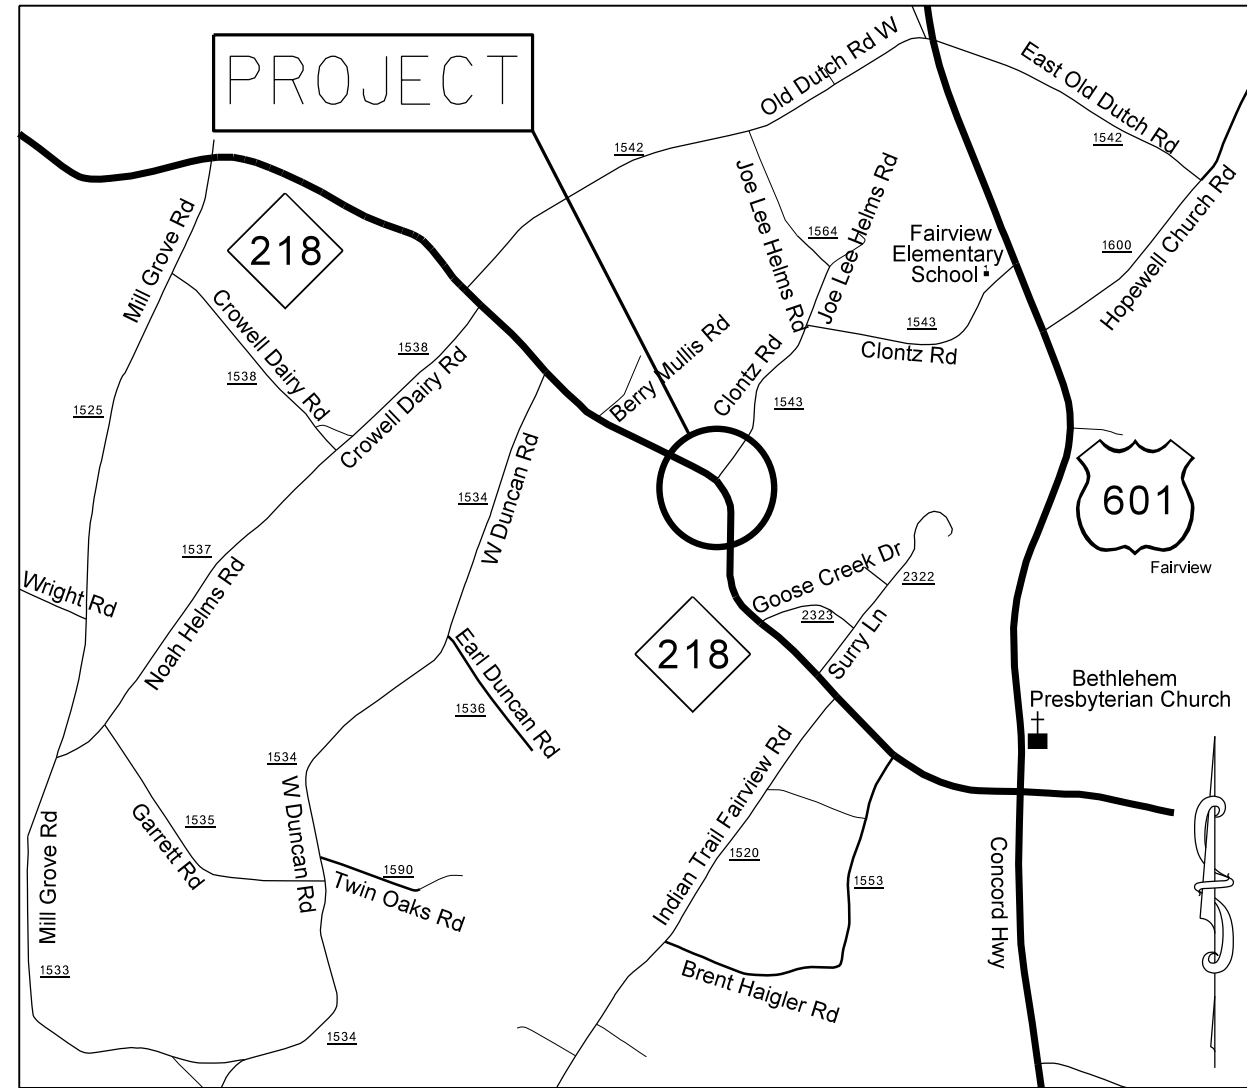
PROJECT

Old Dutch Rd W
East Old Dutch Rd
1542
1542
Joe Lee Helms Rd
Joe Lee Helms Rd
1564
Fairview Elementary School
1600
Hopewell Church Rd
218
Mill Grove Rd
Crowell Dairy Rd
1538
1538
Crowell Dairy Rd
1543
Clontz Rd
Berry Mullis Rd
Clontz Rd
1543
1525
1534
W Duncan Rd
601
Fairview
1537
Noah Helms Rd
Wright Rd
Goose Creek Dr
2322
2323
Surry Ln
218
Earl Duncan Rd
1536
Bethlehem Presbyterian Church
1534
W Duncan Rd
Indian Trail Fairview Rd
Garrett Rd
1535
1590
Twin Oaks Rd
1520
1553
Concord Hwy
Mill Grove Rd
1533
Brent Haigler Rd
1534